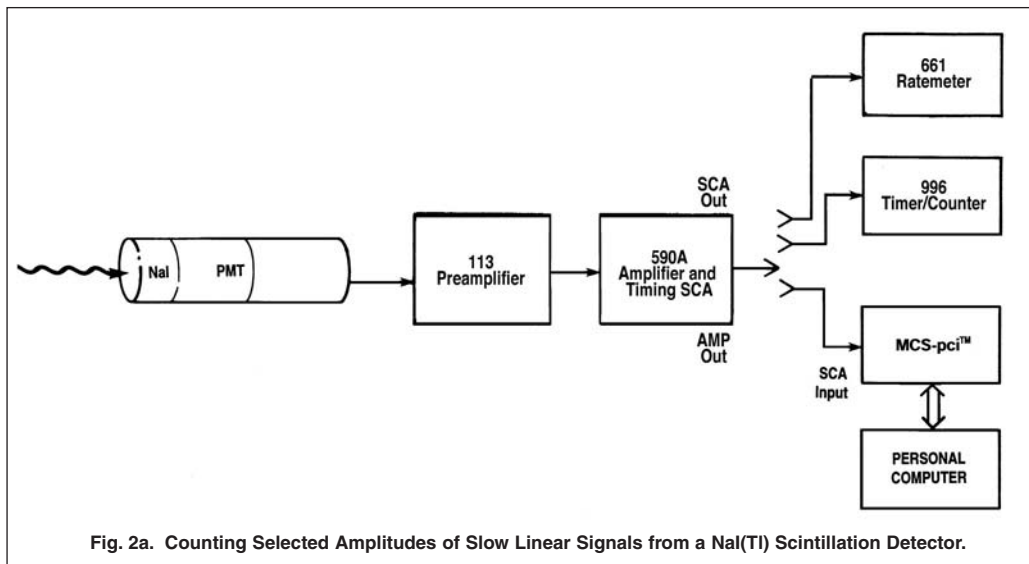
NaI

PMT

113 Preamplifier

590A Amplifier and Timing SCA

SCA Out

AMP Out

661 Ratemeter

996 Timer/Counter

MCS-pci™

SCA Input

PERSONAL COMPUTER

Fig. 2a. Counting Selected Amplitudes of Slow Linear Signals from a NaI(Tl) Scintillation Detector.